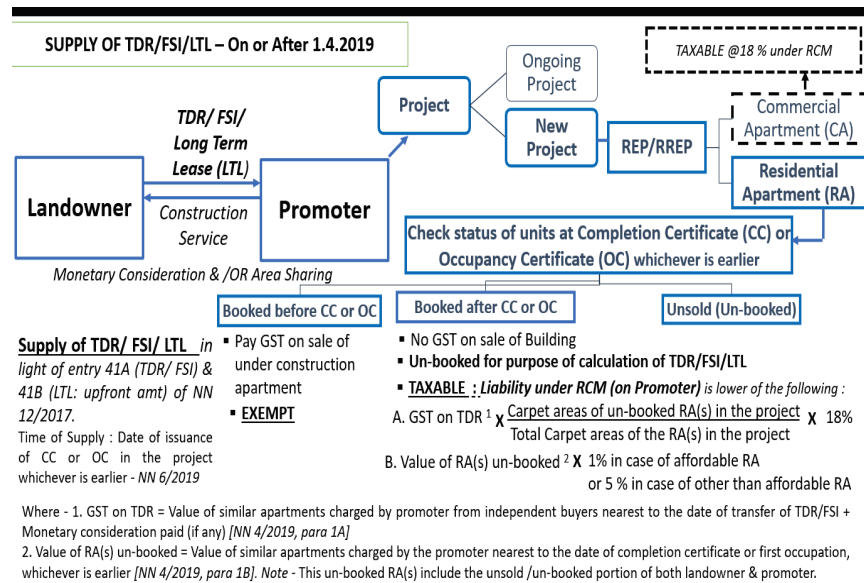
SUPPLY OF TDR/FSI/LTL – On or After 1.4.2019

TAXABLE @18 % under RCM

Ongoing Project

Project

TDR/ FSI/ Long Term Lease (LTL)

New Project

REP/RREP

Commercial Apartment (CA)

Residential Apartment (RA)

Landowner

Construction Service

Promoter

Monetary Consideration & /OR Area Sharing

Check status of units at Completion Certificate (CC) or Occupancy Certificate (OC) whichever is earlier

Booked before CC or OC

Booked after CC or OC

Unsold (Un-booked)

Supply of TDR/ FSI/ LTL in light of entry 41A (TDR/ FSI) & 41B (LTL: upfront amt) of NN 12/2017.

Time of Supply : Date of issuance of CC or OC in the project whichever is earlier - NN 6/2019

▪ Pay GST on sale of under construction apartment

▪ EXEMPT

▪ No GST on sale of Building

▪ Un-booked for purpose of calculation of TDR/FSI/LTL

▪ TAXABLE : Liability under RCM (on Promoter) is lower of the following :

A. GST on TDR $^1$ X $\frac{\text{Carpet areas of un-booked RA(s) in the project}}{\text{Total Carpet areas of the RA(s) in the project}}$ X 18%

B. Value of RA(s) un-booked $^2$ X 1% in case of affordable RA or 5 % in case of other than affordable RA

Where - 1. GST on TDR = Value of similar apartments charged by promoter from independent buyers nearest to the date of transfer of TDR/FSI + Monetary consideration paid (if any) [NN 4/2019, para 1A]

2. Value of RA(s) un-booked = Value of similar apartments charged by the promoter nearest to the date of completion certificate or first occupation, whichever is earlier [NN 4/2019, para 1B]. Note - This un-booked RA(s) include the unsold /un-booked portion of both landowner & promoter.